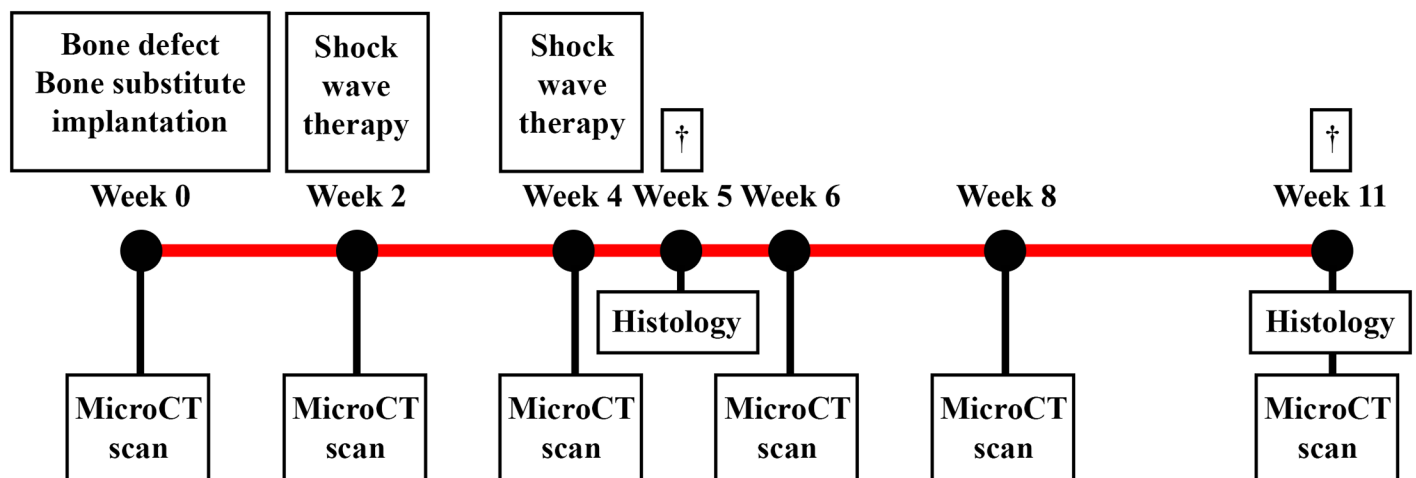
Bone defect
Bone substitute implantation

Shock wave therapy

Shock wave therapy

†

†

Week 0

Week 2

Week 4

Week 5

Week 6

Week 8

Week 11

Histology

Histology

MicroCT scan

MicroCT scan

MicroCT scan

MicroCT scan

MicroCT scan

MicroCT scan